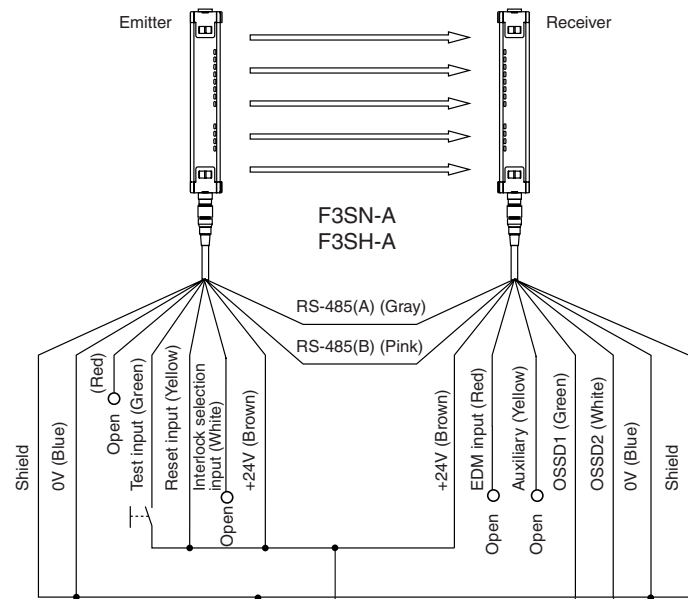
Emitter

Receiver

F3SN-A
F3SH-A

RS-485(A) (Gray)

RS-485(B) (Pink)

Shield

0V (Blue)

(Red)

Open

Test input (Green)

Reset input (Yellow)

Interlock selection input (White)

Open

+24V (Brown)

+24V (Brown)

EDM input (Red)

Open

Auxiliary (Yellow)

Open

OSSD1 (Green)

OSSD2 (White)

0V (Blue)

Shield